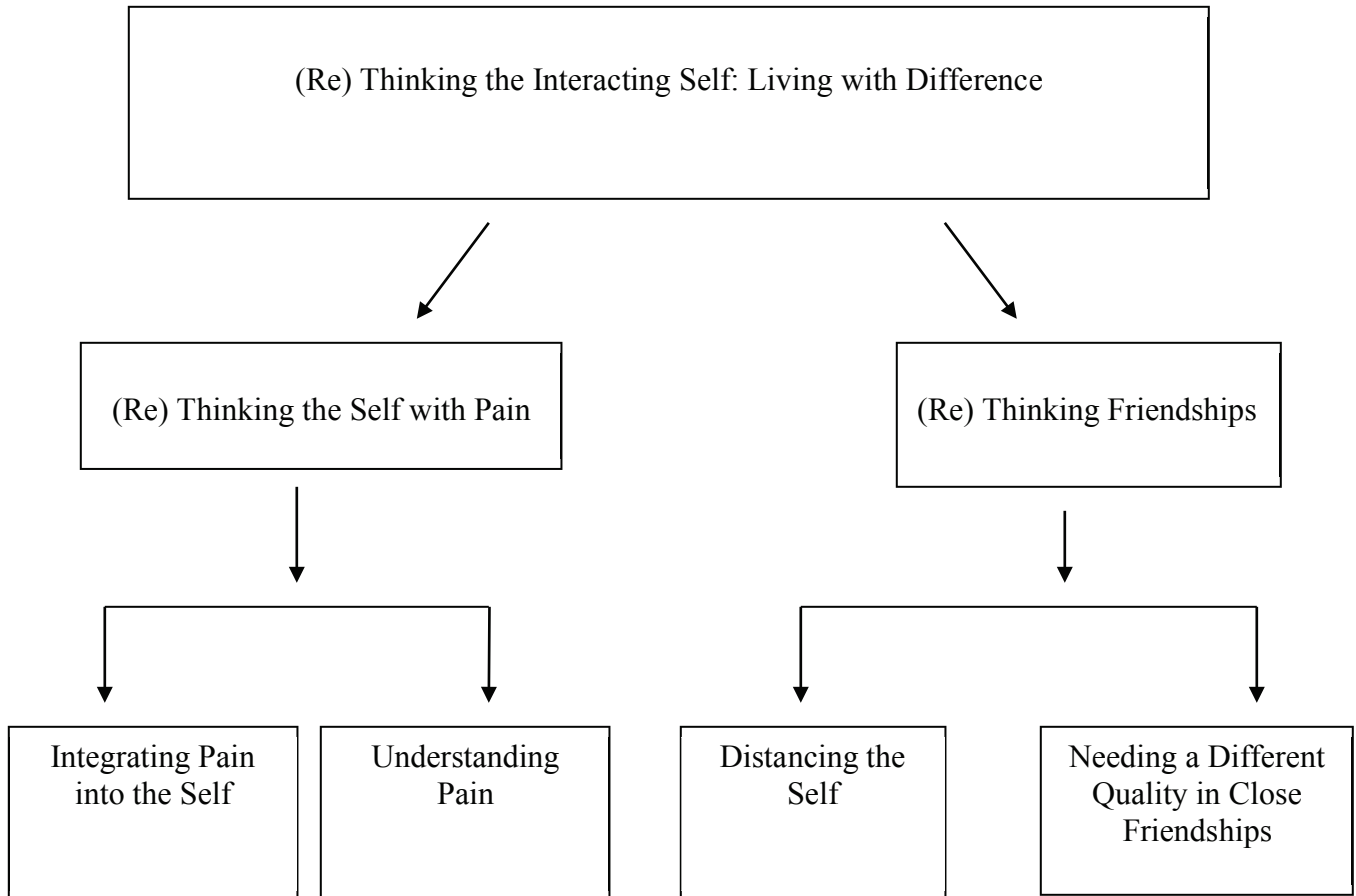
(Re) Thinking the Interacting Self: Living with Difference

(Re) Thinking the Self with Pain

(Re) Thinking Friendships

Integrating Pain into the Self

Understanding Pain

Distancing the Self

Needing a Different Quality in Close Friendships